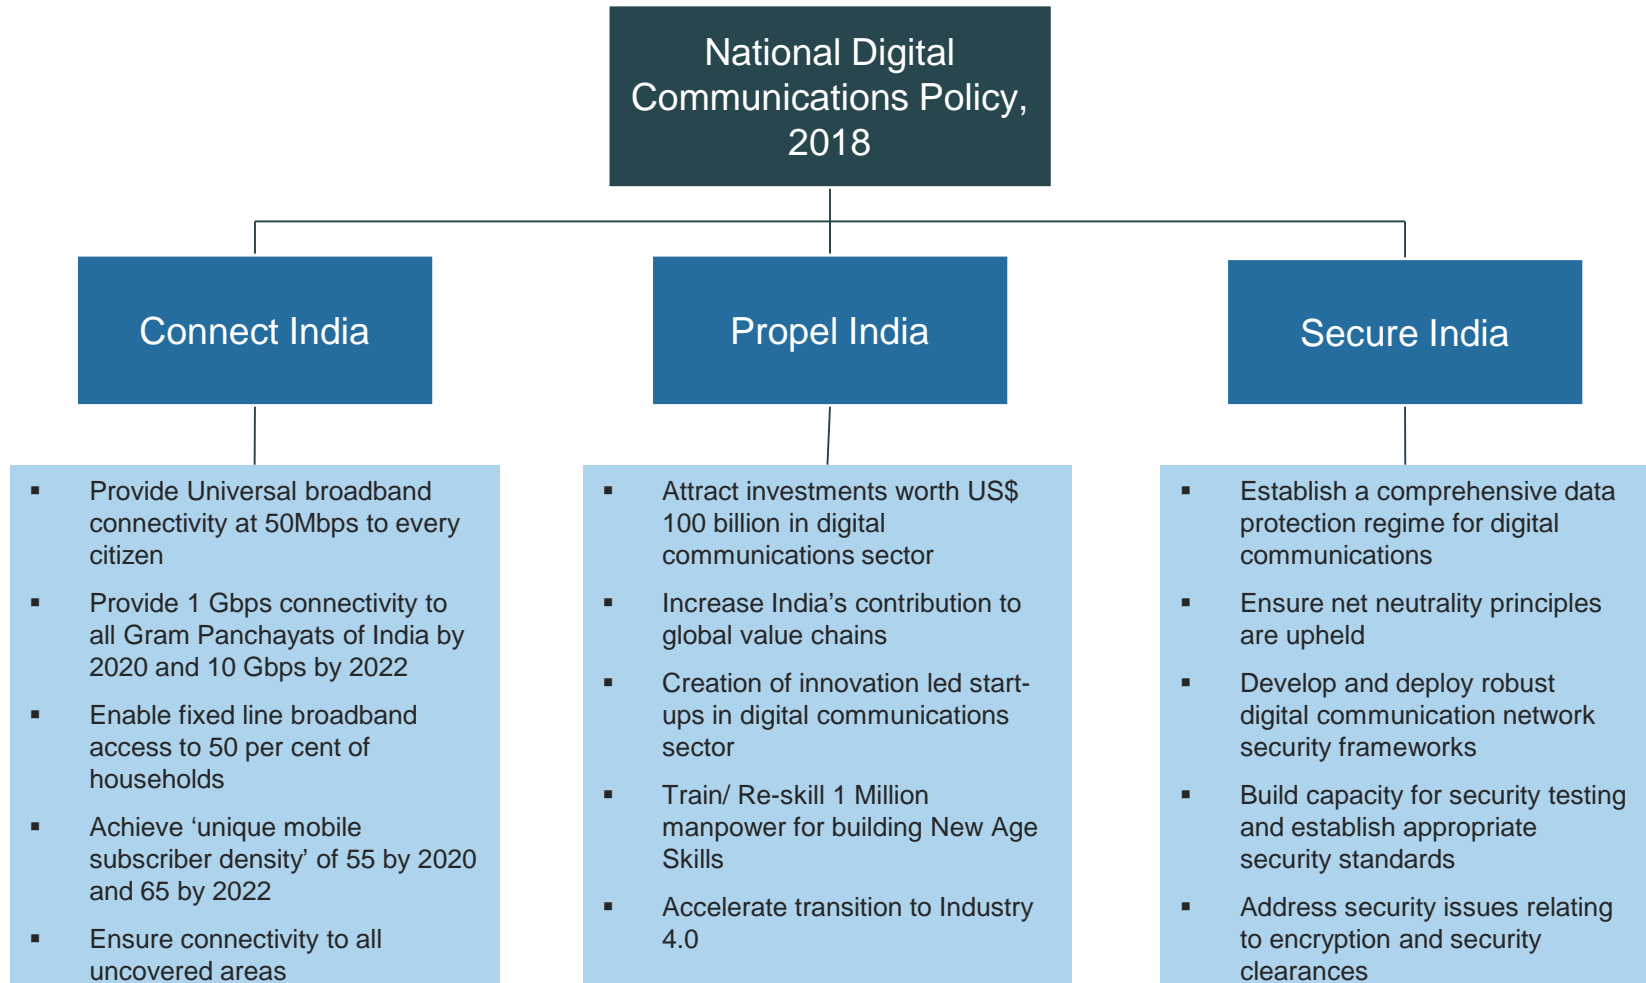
National Digital Communications Policy, 2018

Connect India

Propel India

Secure India

▪ Provide Universal broadband connectivity at 50Mbps to every citizen

▪ Provide 1 Gbps connectivity to all Gram Panchayats of India by 2020 and 10 Gbps by 2022

▪ Enable fixed line broadband access to 50 per cent of households

▪ Achieve ‘unique mobile subscriber density’ of 55 by 2020 and 65 by 2022

▪ Ensure connectivity to all uncovered areas

▪ Attract investments worth US$ 100 billion in digital communications sector

▪ Increase India’s contribution to global value chains

▪ Creation of innovation led start-ups in digital communications sector

▪ Train/ Re-skill 1 Million manpower for building New Age Skills

▪ Accelerate transition to Industry 4.0

▪ Establish a comprehensive data protection regime for digital communications

▪ Ensure net neutrality principles are upheld

▪ Develop and deploy robust digital communication network security frameworks

▪ Build capacity for security testing and establish appropriate security standards

▪ Address security issues relating to encryption and security clearances